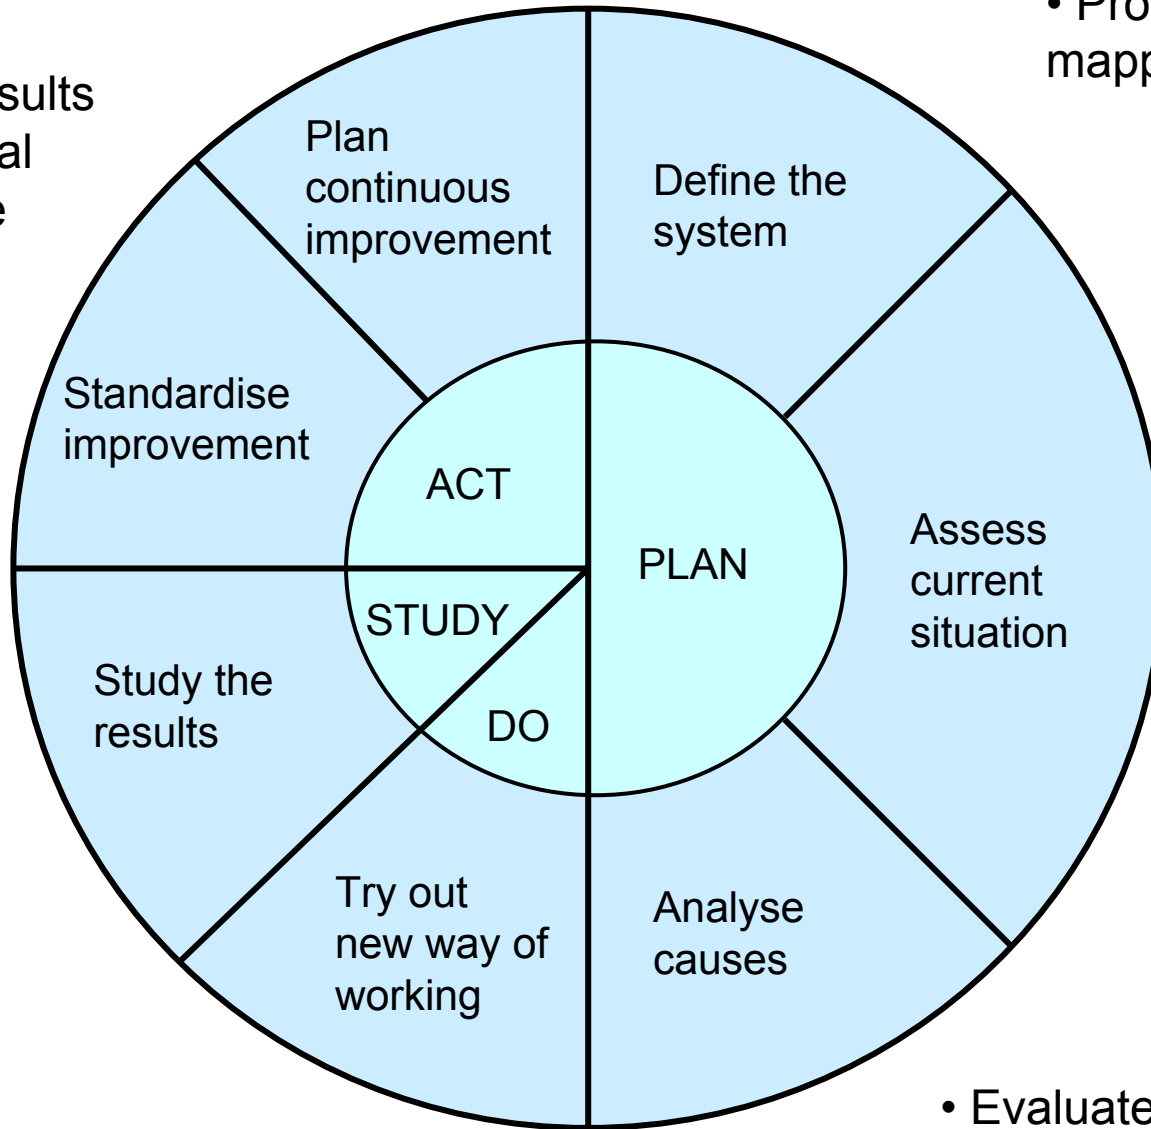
sults
al
e

• Pro
mapp

Plan continuous improvement

Define the system

Standardise improvement

ACT

PLAN

Assess current situation

STUDY

DO

Study the results

Try out new way of working

Analyse causes

• Evaluate